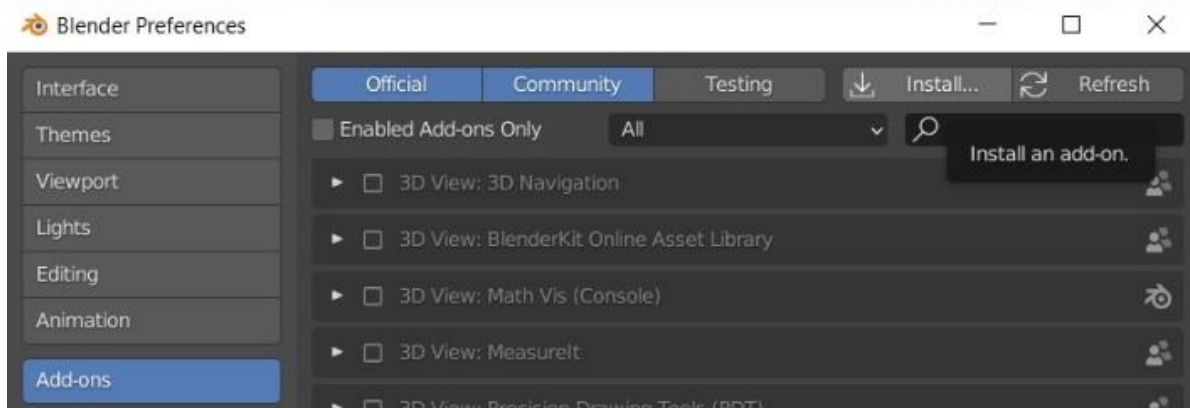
Blender Preferences

Interface
Themes
Viewport
Lights
Editing
Animation
Add-ons

Official
Community
Testing
Install...
Refresh

Enabled Add-ons Only
All

Install an add-on.

3D View: 3D Navigation
3D View: BlenderKit Online Asset Library
3D View: Math Vis (Console)
3D View: MeasureIt
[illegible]